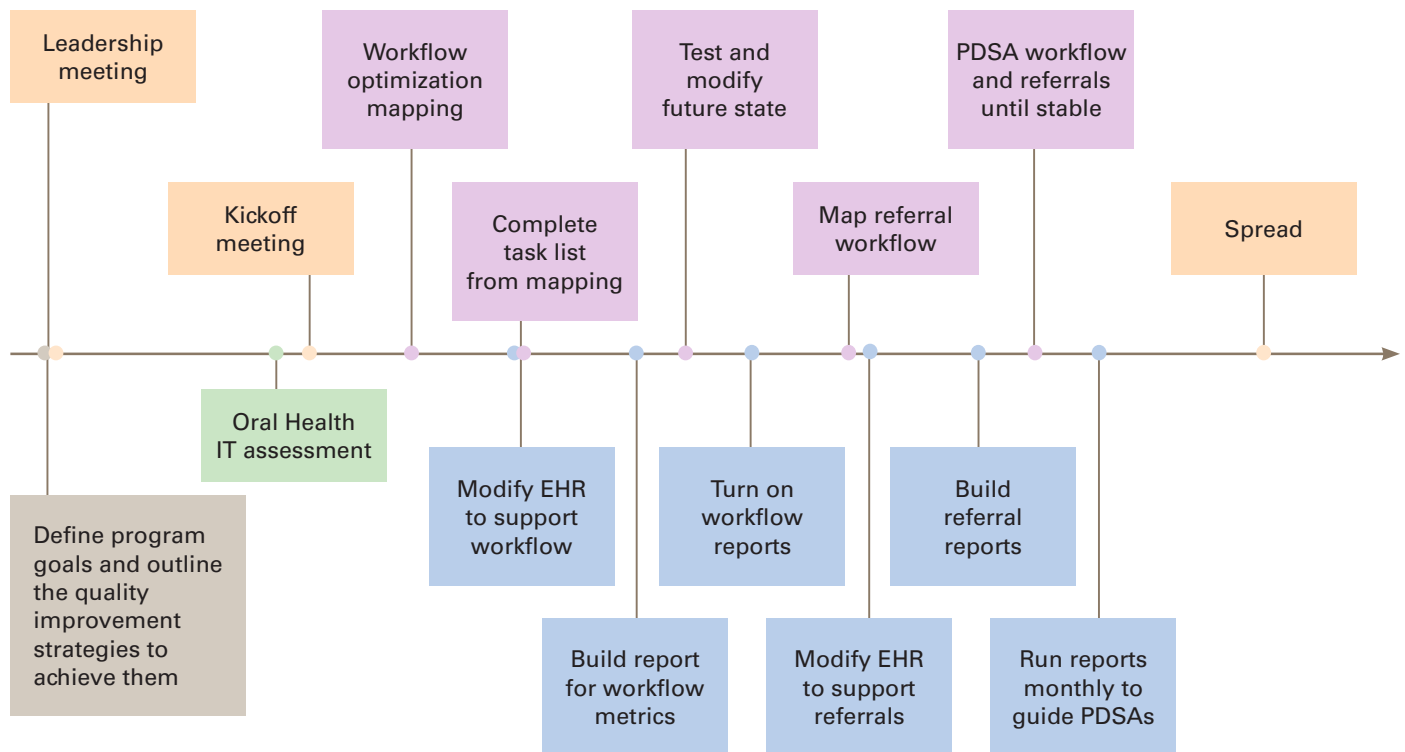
Leadership meeting

Workflow optimization mapping

Test and modify future state

PDSA workflow and referrals until stable

Kickoff meeting

Complete task list from mapping

Map referral workflow

Spread

Oral Health IT assessment

Define program goals and outline the quality improvement strategies to achieve them

Modify EHR to support workflow

Build report for workflow metrics

Turn on workflow reports

Modify EHR to support referrals

Build referral reports

Run reports monthly to guide PDSAs